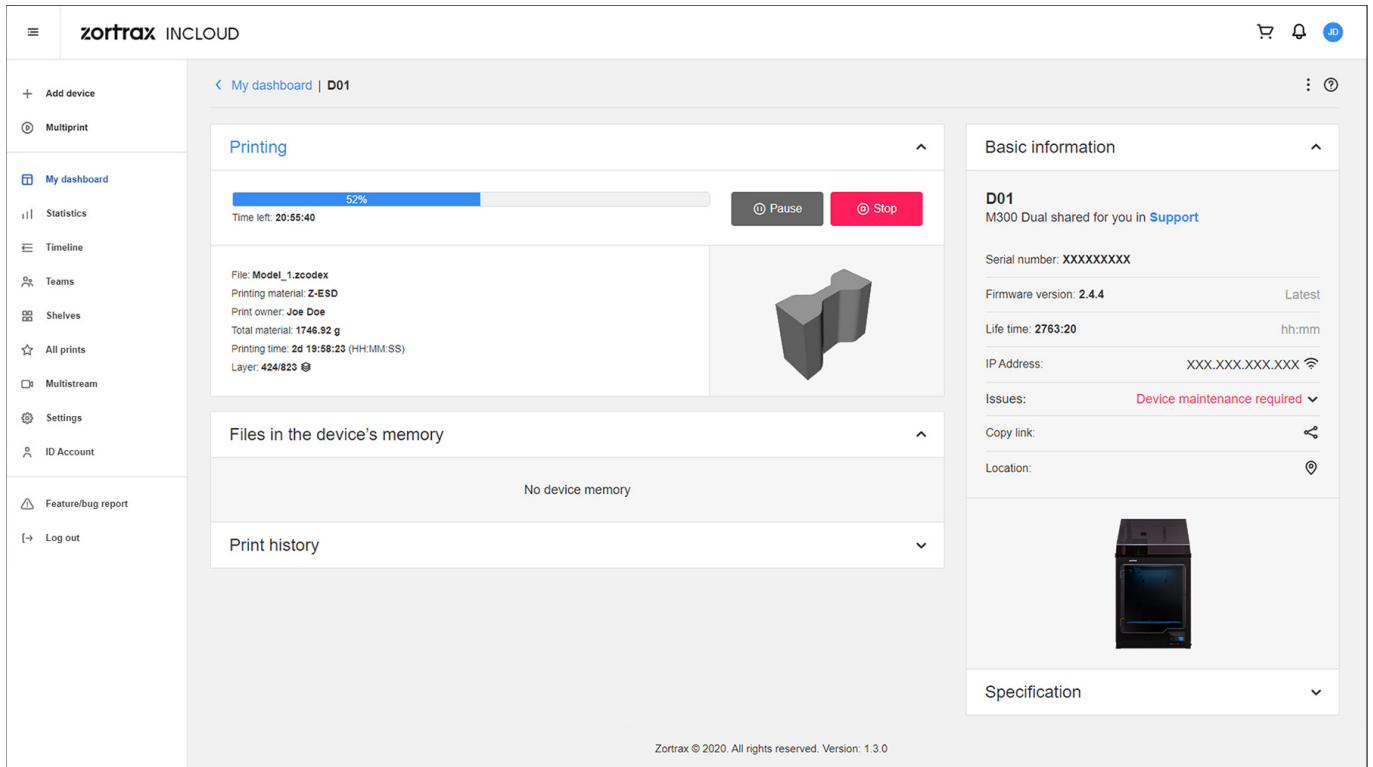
zortrax INCLOUD

JD

Add device
Multiprint
My dashboard
Statistics
Timeline
Teams
Shelves
All prints
Multistream
Settings
ID Account
Feature/bug report
Log out

My dashboard | D01

Printing

52%
Time left: 20:55:40

Pause
Stop

File: Model_1.zcodex
Printing material: Z-ESD
Print owner: Joe Doe
Total material: 1746.92 g
Printing time: 2d 19:58:23 (HH:MM:SS)
Layer: 424/823

Files in the device's memory

No device memory

Print history

Basic information

D01
M300 Dual shared for you in Support

Serial number: XXXXXXXXX
Firmware version: 2.4.4 Latest
Life time: 2763:20 hh:mm
IP Address: XXX.XXX.XXX.XXX
Issues: Device maintenance required
Copy link:
Location:

Specification

Zortrax © 2020. All rights reserved. Version: 1.3.0